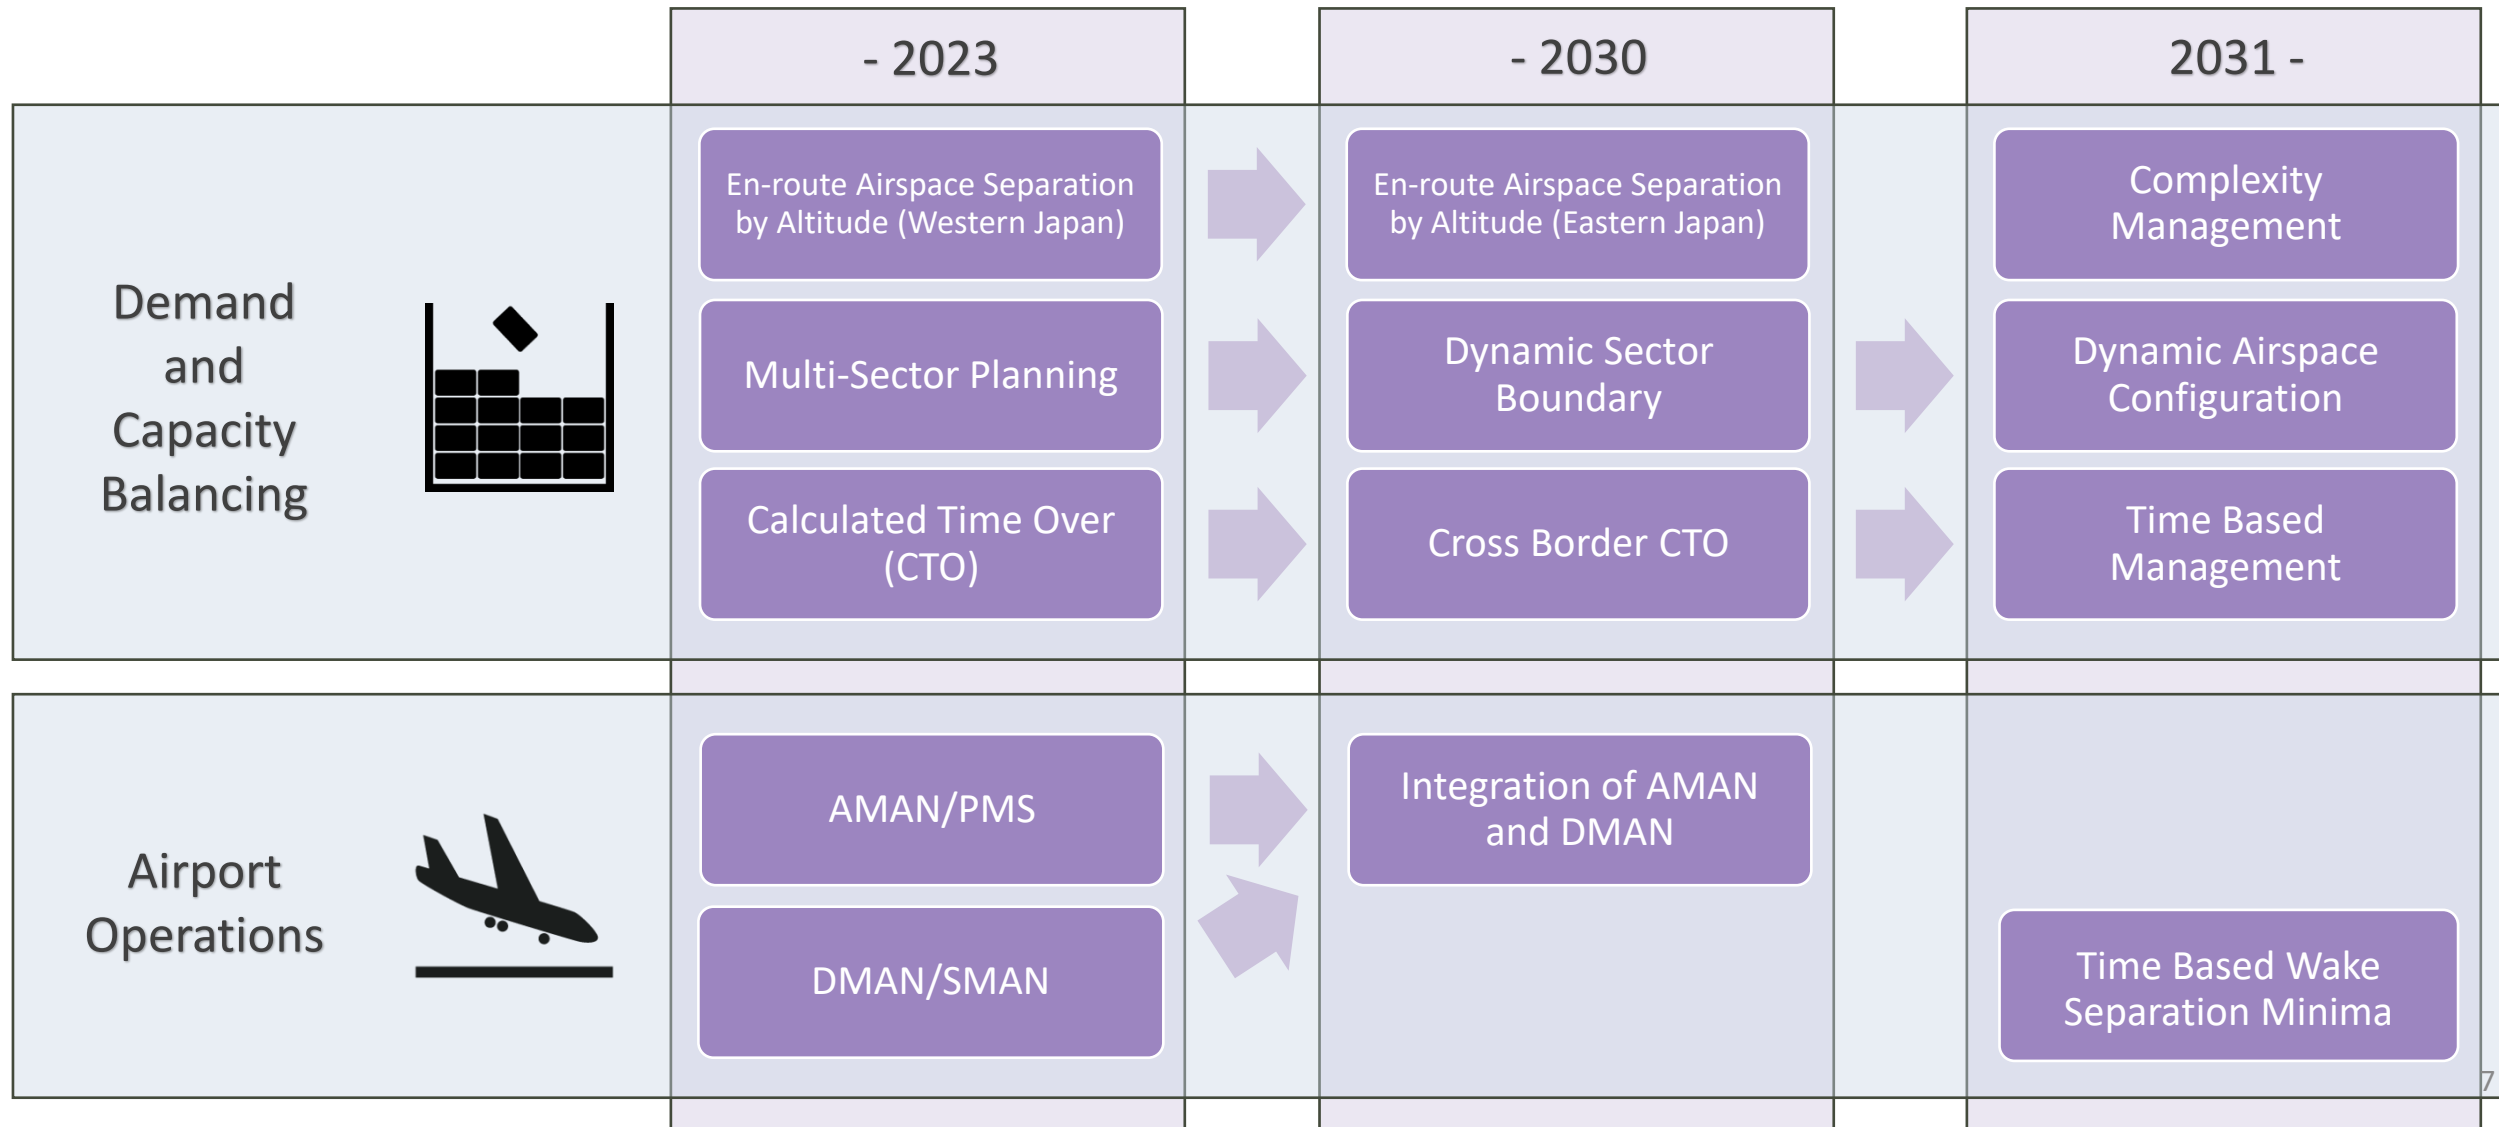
- 2023

- 2030

2031 -

Demand and Capacity Balancing

En-route Airspace Separation by Altitude (Western Japan)

Multi-Sector Planning

Calculated Time Over (CTO)

En-route Airspace Separation by Altitude (Eastern Japan)

Dynamic Sector Boundary

Cross Border CTO

Complexity Management

Dynamic Airspace Configuration

Time Based Management

Airport Operations

AMAN/PMS

DMAN/SMAN

Integration of AMAN and DMAN

Time Based Wake Separation Minima

7